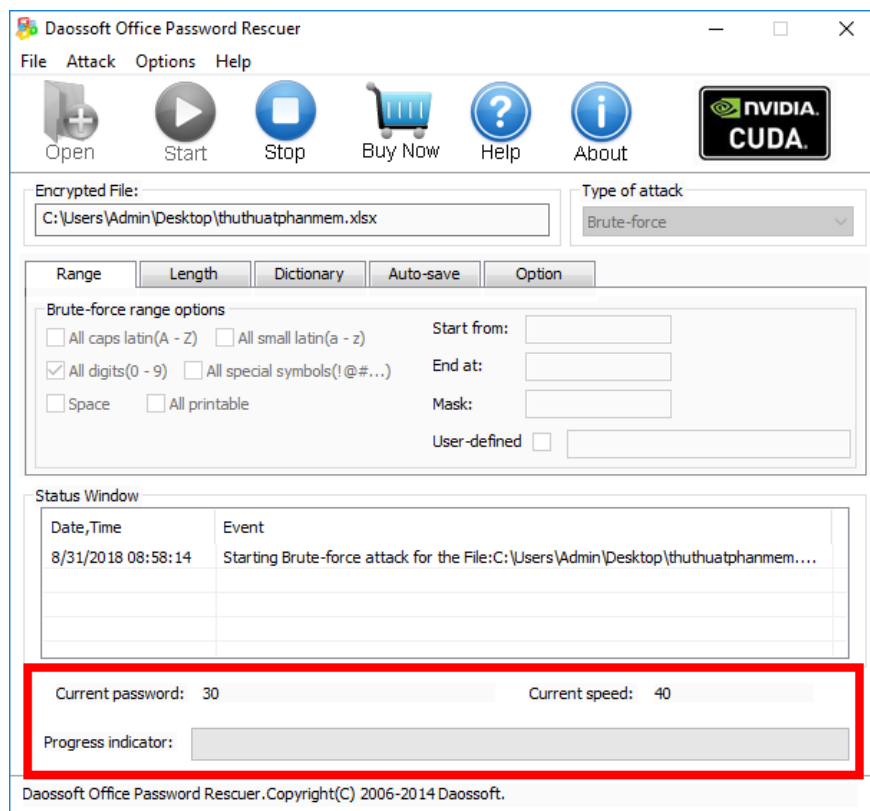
Daossoft Office Password Rescuer

File Attack Options Help

Open Start Stop Buy Now Help About

NVIDIA. CUDA.

Encrypted File:
C:\Users\Admin\Desktop\thuthuatphanmem.xlsx

Type of attack
Brute-force

Range | Length | Dictionary | Auto-save | Option

Brute-force range options
All caps latin(A - Z) All small latin(a - z)
All digits(0 - 9) All special symbols(!@#...)
Space All printable

Start from:
End at:
Mask:
User-defined

Status Window

| Date,Time | Event |
|---|---|
| 8/31/2018 08:58:14 | Starting Brute-force attack for the File:C:\Users\Admin\Desktop\thuthuatphanmem.... |

Current password: 30
Current speed: 40

Progress indicator:

Daossoft Office Password Rescuer.Copyright(C) 2006-2014 Daossoft.